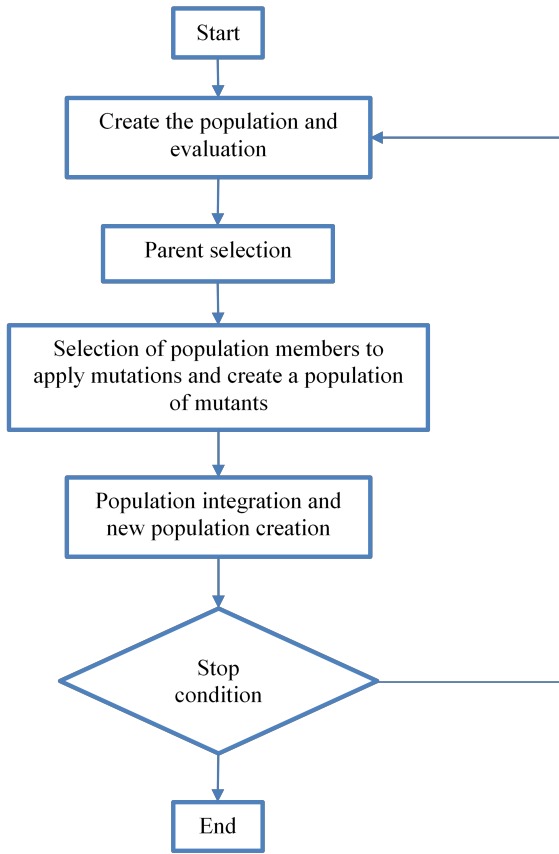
Start

Create the population and evaluation

Parent selection

Selection of population members to apply mutations and create a population of mutants

Population integration and new population creation

Stop condition

End